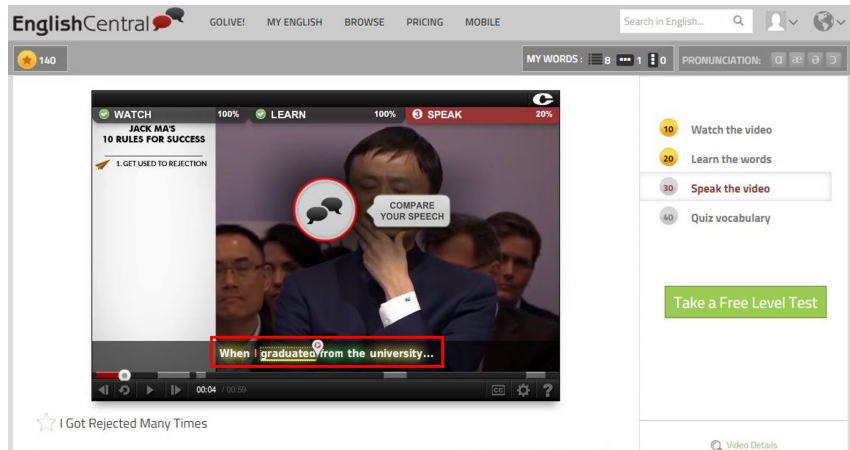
EnglishCentral

GOLIVE! MY ENGLISH BROWSE PRICING MOBILE

Search in English...

140

MY WORDS : 8 1 0 PRONUNCIATION: ɑ æ ə ɔ

WATCH 100% LEARN 100% 3 SPEAK 20%

JACK MA'S 10 RULES FOR SUCCESS

1. GET USED TO REJECTION

COMPARE YOUR SPEECH

When I graduated from the university...

00:04 / 00:59

CC

10 Watch the video

20 Learn the words

30 Speak the video

40 Quiz vocabulary

Take a Free Level Test

I Got Rejected Many Times

Video Details